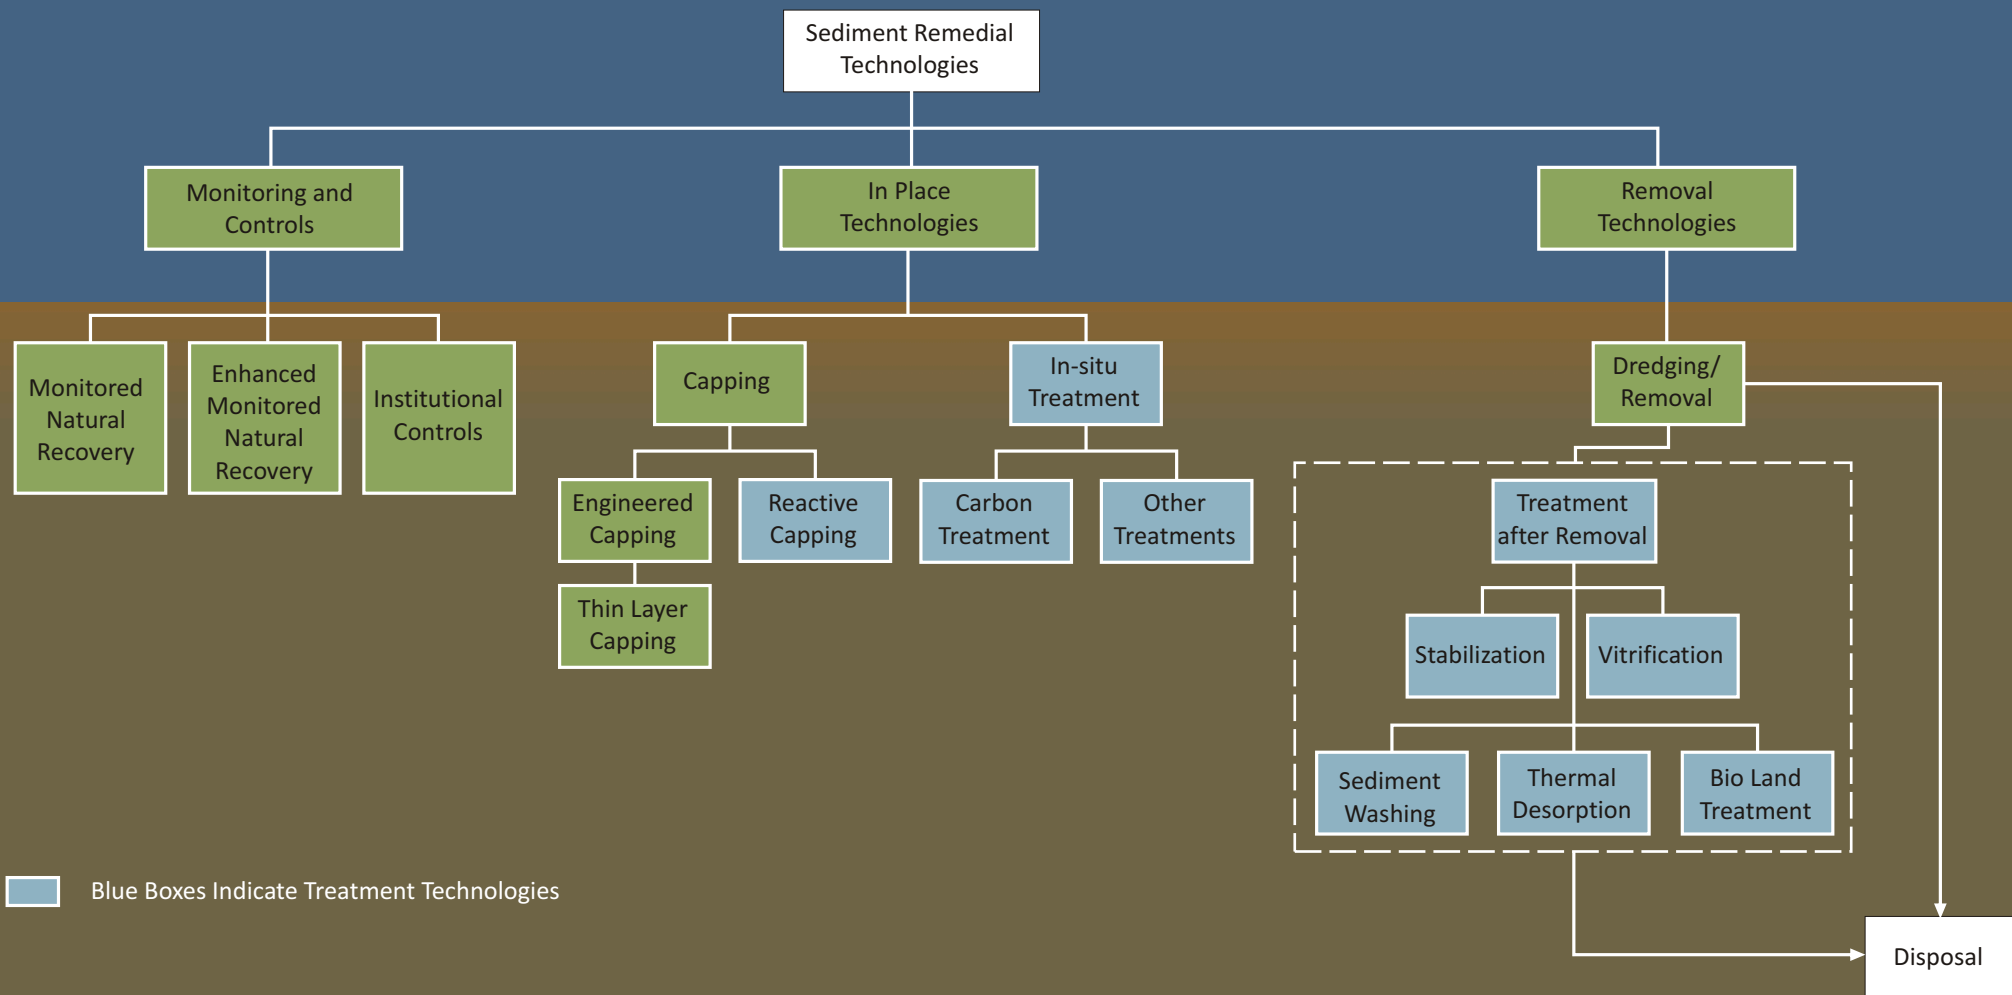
Sediment Remedial Technologies

Monitoring and Controls

In Place Technologies

Removal Technologies

Monitored Natural Recovery

Enhanced Monitored Natural Recovery

Institutional Controls

Capping

In-situ Treatment

Dredging/ Removal

Engineered Capping

Reactive Capping

Carbon Treatment

Other Treatments

Thin Layer Capping

Treatment after Removal

Stabilization

Vitrification

Sediment Washing

Thermal Desorption

Bio Land Treatment

Blue Boxes Indicate Treatment Technologies

Disposal